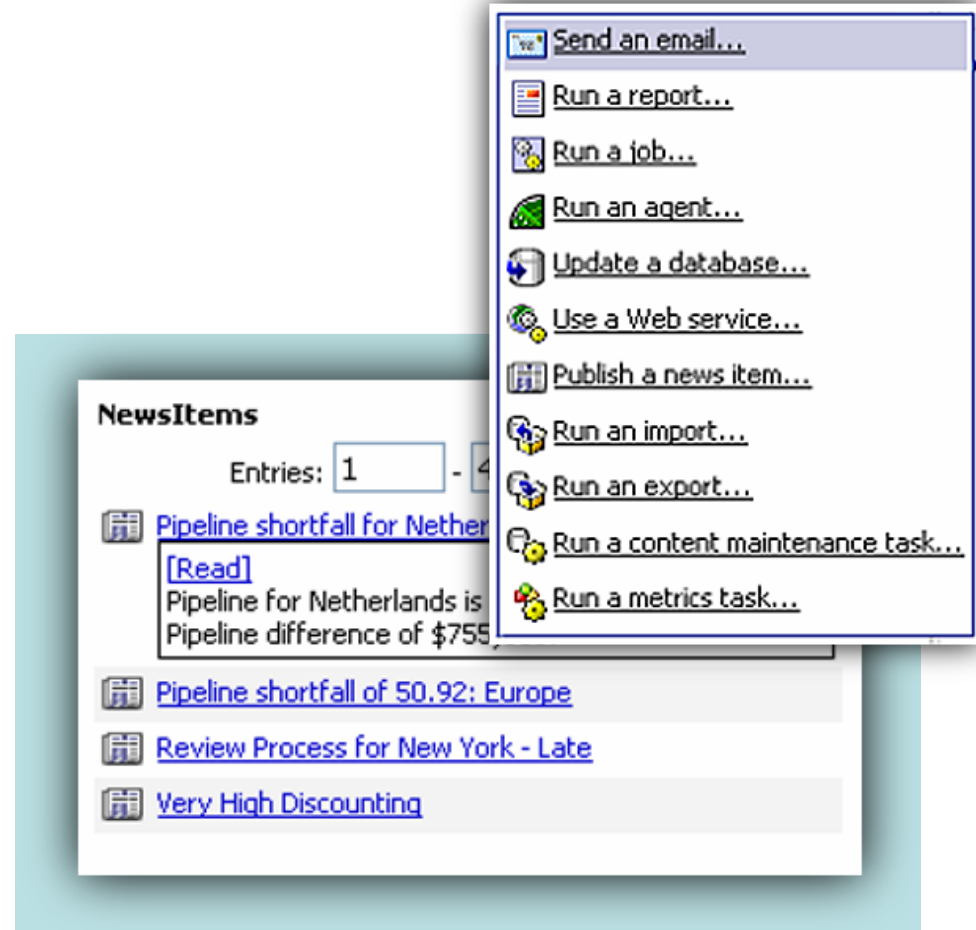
Send an email...
Run a report...
Run a job...
Run an agent...
Update a database...
Use a Web service...
Publish a news item...
Run an import...
Run an export...
Run a content maintenance task...
Run a metrics task...

NewsItems

Entries: 1 - 4

Pipeline shortfall for Nether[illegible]

[Read]
Pipeline for Netherlands is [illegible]
Pipeline difference of $755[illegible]

Pipeline shortfall of 50.92: Europe

Review Process for New York - Late

Very High Discounting